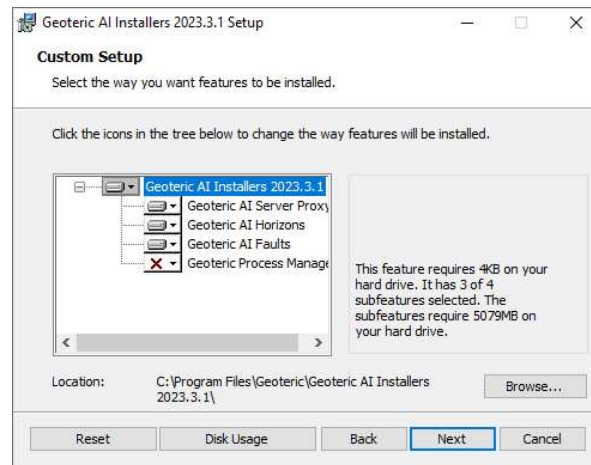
Geoteric AI Installers 2023.3.1 Setup

Custom Setup

Select the way you want features to be installed.

Click the icons in the tree below to change the way features will be installed.

Geoteric AI Installers 2023.3.1

Geoteric AI Server Proxy

Geoteric AI Horizons

Geoteric AI Faults

Geoteric Process Manage

This feature requires 4KB on your hard drive. It has 3 of 4 subfeatures selected. The subfeatures require 5079MB on your hard drive.

Location: C:\Program Files\Geoteric\Geoteric AI Installers 2023.3.1\

Browse...

Reset | Disk Usage | Back | Next | Cancel